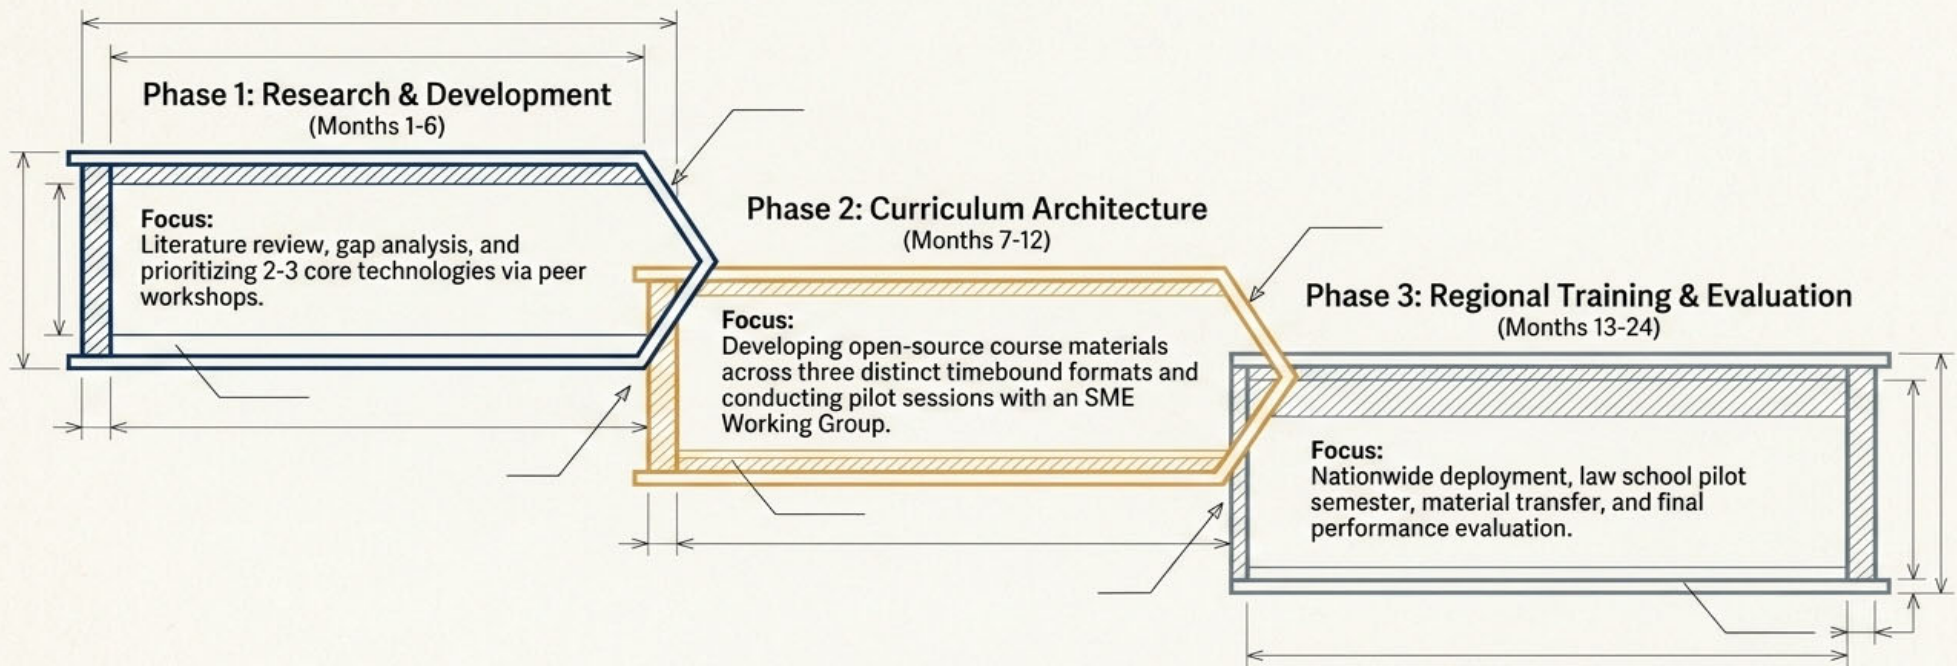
Phase 1: Research & Development
(Months 1-6)

Focus:
Literature review, gap analysis, and prioritizing 2-3 core technologies via peer workshops.

Phase 2: Curriculum Architecture
(Months 7-12)

Focus:
Developing open-source course materials across three distinct timebound formats and conducting pilot sessions with an SME Working Group.

Phase 3: Regional Training & Evaluation
(Months 13-24)

Focus:
Nationwide deployment, law school pilot semester, material transfer, and final performance evaluation.